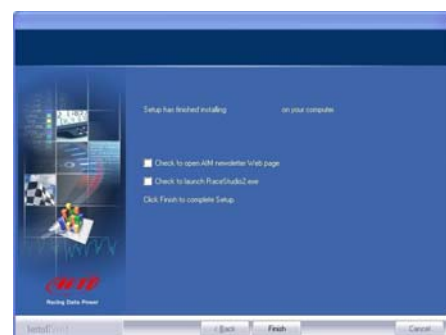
Setup has finished installing on your computer.

Check to open AIM newsletter Web page

Check to launch RaceStudio2.exe

Click Finish to complete Setup.

AIM
Racing Data Power

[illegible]

< Back

Finish

Cancel